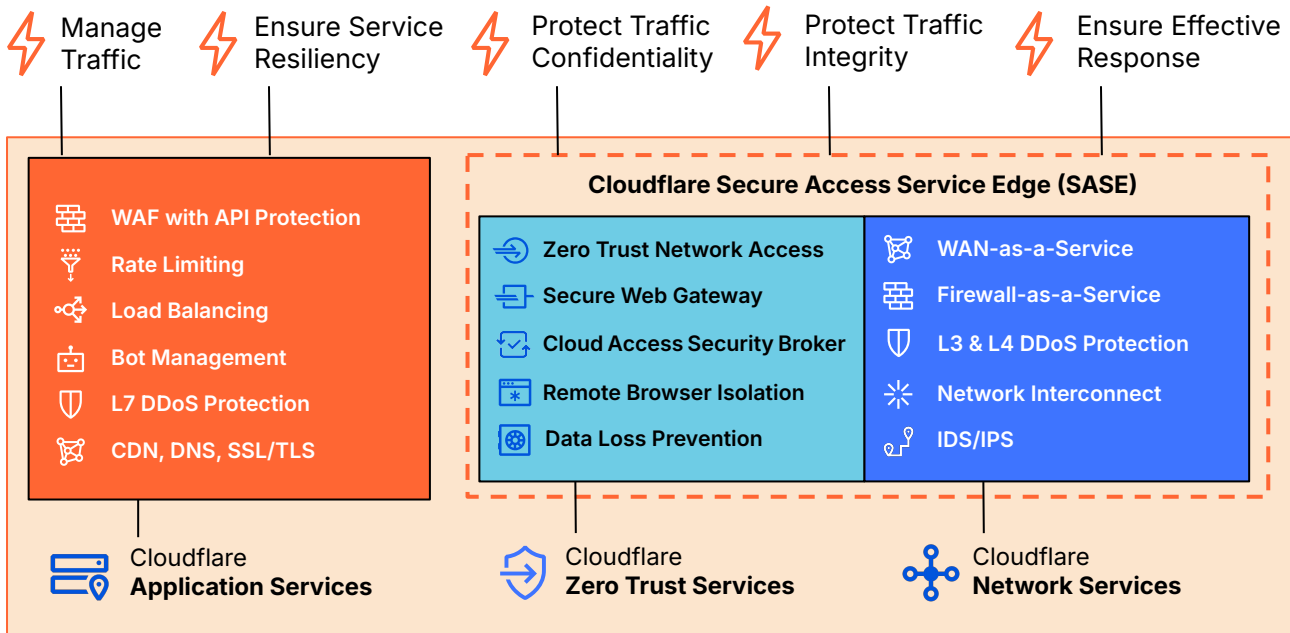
Manage Traffic

Ensure Service Resiliency

Protect Traffic Confidentiality

Protect Traffic Integrity

Ensure Effective Response

WAF with API Protection
Rate Limiting
Load Balancing
Bot Management
L7 DDoS Protection
CDN, DNS, SSL/TLS

Cloudflare Secure Access Service Edge (SASE)

Zero Trust Network Access
Secure Web Gateway
Cloud Access Security Broker
Remote Browser Isolation
Data Loss Prevention

WAN-as-a-Service
Firewall-as-a-Service
L3 & L4 DDoS Protection
Network Interconnect
IDS/IPS

Cloudflare
Application Services

Cloudflare
Zero Trust Services

Cloudflare
Network Services